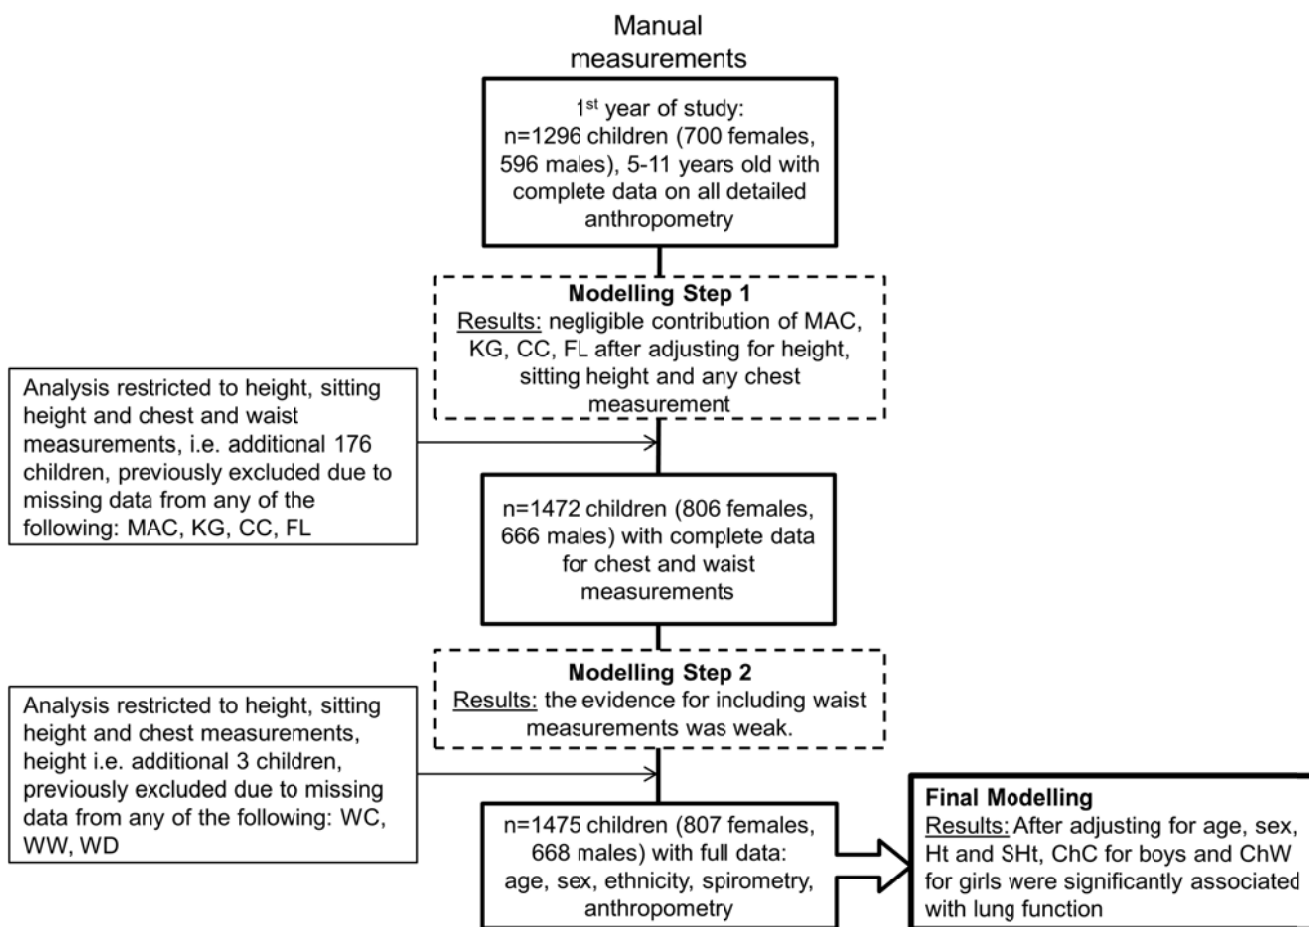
Manual measurements

1st year of study: n=1296 children (700 females, 596 males), 5-11 years old with complete data on all detailed anthropometry

Modelling Step 1
Results: negligible contribution of MAC, KG, CC, FL after adjusting for height, sitting height and any chest measurement

Analysis restricted to height, sitting height and chest and waist measurements, i.e. additional 176 children, previously excluded due to missing data from any of the following: MAC, KG, CC, FL

n=1472 children (806 females, 666 males) with complete data for chest and waist measurements

Modelling Step 2
Results: the evidence for including waist measurements was weak.

Analysis restricted to height, sitting height and chest measurements, height i.e. additional 3 children, previously excluded due to missing data from any of the following: WC, WW, WD

n=1475 children (807 females, 668 males) with full data: age, sex, ethnicity, spirometry, anthropometry

Final Modelling
Results: After adjusting for age, sex, Ht and SHt, ChC for boys and ChW for girls were significantly associated with lung function